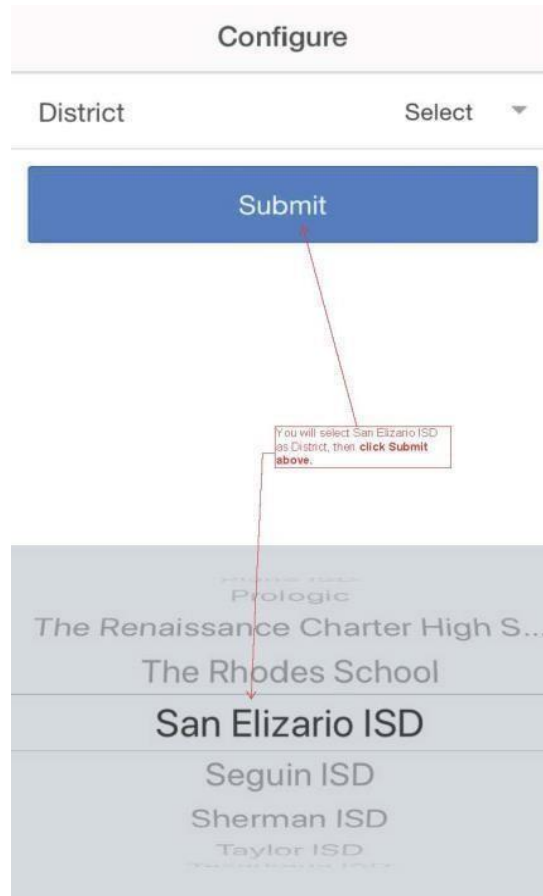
Configure

District

Select

Submit

You will select San Elizario ISD as District, then **click Submit above.**

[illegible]

Prologic

The Renaissance Charter High S...

The Rhodes School

San Elizario ISD

Seguin ISD

Sherman ISD

Taylor ISD

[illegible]